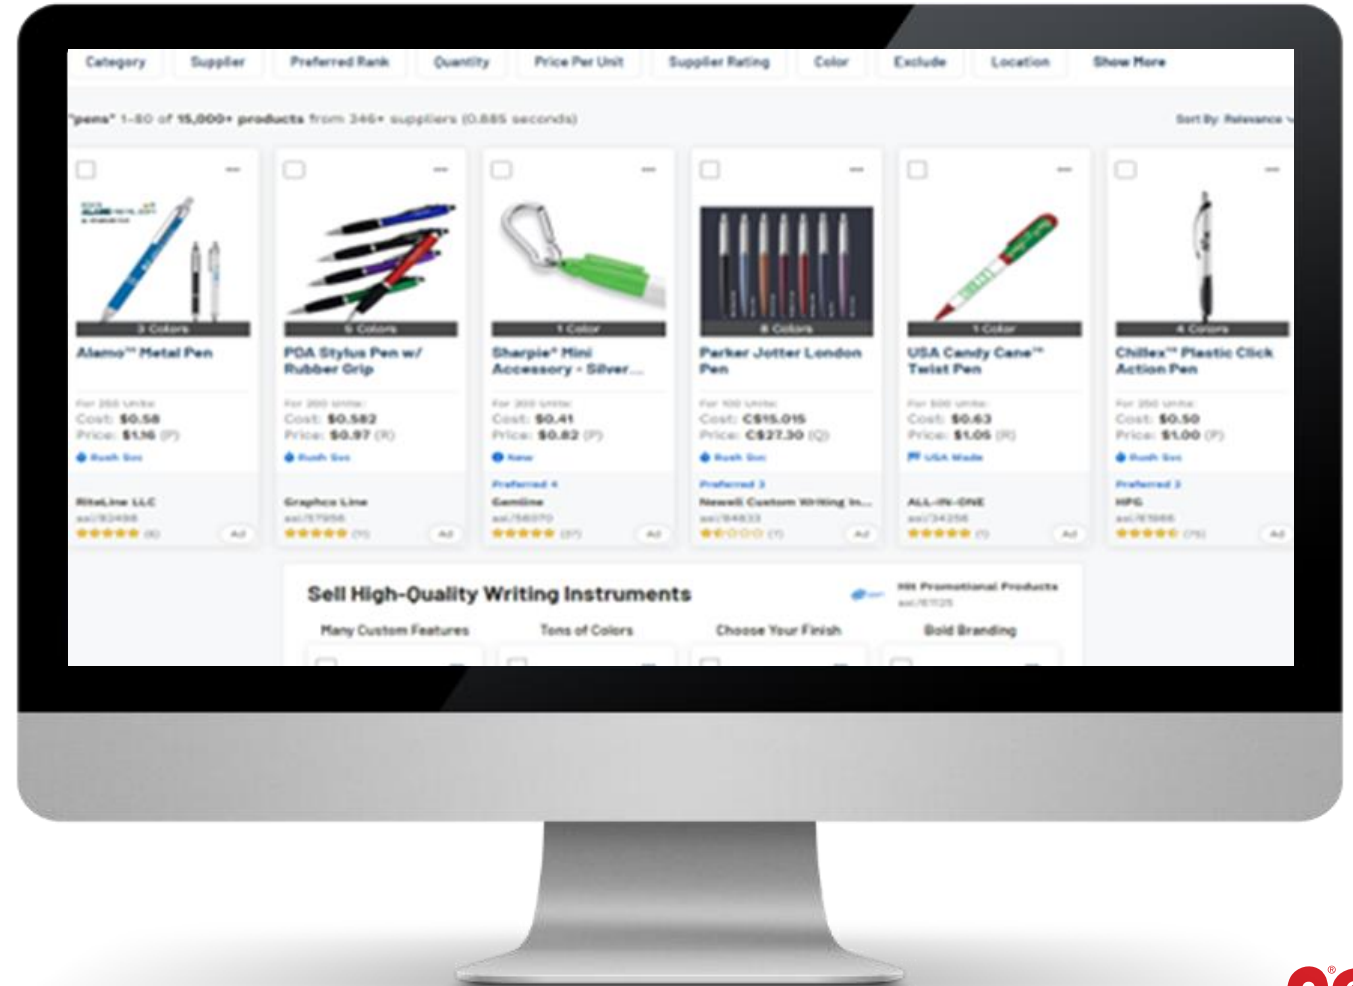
Category Supplier Preferred Rank Quantity Price Per Unit Supplier Rating Color Exclude Location Show More

"pens" 1-80 of 15,000+ products from 346+ suppliers (0.885 seconds)

Sort By: Relevance

3 Colors
Alamo™ Metal Pen
For 250 Units:
Cost: $0.58
Price: $1.16 (P)
Rush Svc
RiteLine LLC
asi/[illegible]
(8)
Ad

5 Colors
PDA Stylus Pen w/ Rubber Grip
For 200 Units:
Cost: $0.582
Price: $0.97 (R)
Rush Svc
Graphco Line
asi/57956
(11)
Ad

1 Color
Sharpie® Mini Accessory - Silver...
For 300 Units:
Cost: $0.41
Price: $0.82 (P)
New
Preferred 4
Gemline
asi/56070
(37)
Ad

8 Colors
Parker Jotter London Pen
For 100 Units:
Cost: C$15.015
Price: C$27.30 (Q)
Rush Svc
Preferred 3
Newell Custom Writing In...
asi/84833
(1)
Ad

1 Color
USA Candy Cane™ Twist Pen
For 500 Units:
Cost: $0.63
Price: $1.05 (R)
USA Made
ALL-IN-ONE
asi/34256
(1)
Ad

4 Colors
Chillex™ Plastic Click Action Pen
For 250 Units:
Cost: $0.50
Price: $1.00 (P)
Rush Svc
Preferred 3
HPG
asi/61966
(75)
Ad

Sell High-Quality Writing Instruments
Hit Promotional Products
asi/61125
Many Custom Features Tons of Colors Choose Your Finish Bold Branding